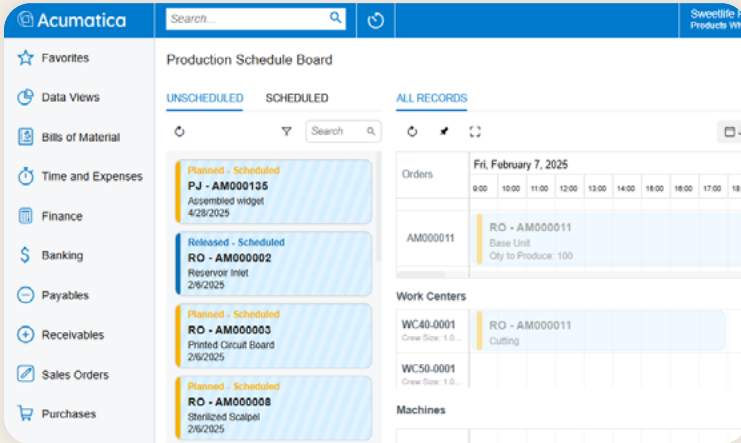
Acumatica

Search...

Sweetlife F
Products Wh

Favorites
Data Views
Bills of Material
Time and Expenses
Finance
Banking
Payables
Receivables
Sales Orders
Purchases

Production Schedule Board

UNSCHEDULED
SCHEDULED

Search

Planned - Scheduled
PJ - AM000135
Assembled widget
4/28/2025

Released - Scheduled
RO - AM000002
Reservoir Inlet
2/6/2025

Planned - Scheduled
RO - AM000003
Printed Circuit Board
2/6/2025

Planned - Scheduled
RO - AM000008
Sterilized Scalpel
2/6/2025

ALL RECORDS

Orders

Fri, February 7, 2025

| 9:00 | 10:00 | 11:00 | 12:00 | 13:00 | 14:00 | 15:00 | 16:00 | 17:00 | 18 |
|---|---|---|---|---|---|---|---|---|---|

AM000011

RO - AM000011
Base Unit
Qty to Produce: 100

Work Centers

WC40-0001
Crew Size: 1.0...

RO - AM000011
Cutting

WC50-0001
Crew Size: 1.0...

Machines